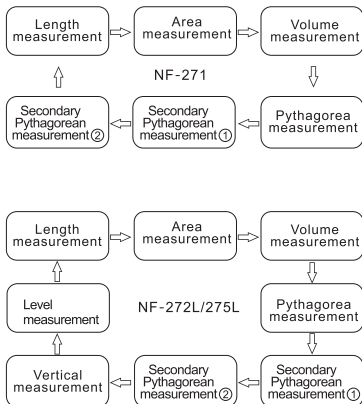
Length measurement

Area measurement

Volume measurement

NF-271

Secondary Pythagorean measurement②

Secondary Pythagorean measurement①

Pythagorea measurement

Length measurement

Area measurement

Volume measurement

Level measurement

NF-272L/275L

Pythagorea measurement

Vertical measurement

Secondary Pythagorean measurement②

Secondary Pythagorean measurement①